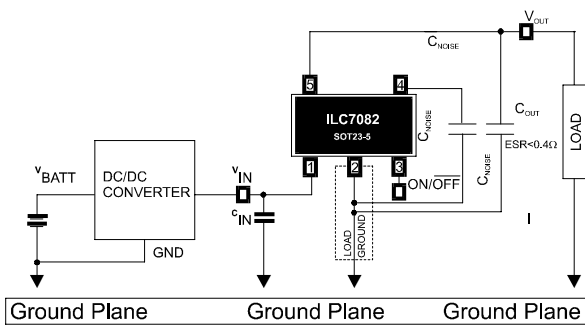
$V_{OUT}$
$C_{NOISE}$
5
4
ILC7082
SOT23-5
$C_{NOISE}$
$C_{OUT}$
ESR<0.4Ω
LOAD
$^{v}$BATT
DC/DC CONVERTER
$^{v}$IN
1
2
3
ON/$\overline{OFF}$
$C_{NOISE}$
$^{c}$IN
GND
LOAD GROUND
I
Ground Plane
Ground Plane
Ground Plane